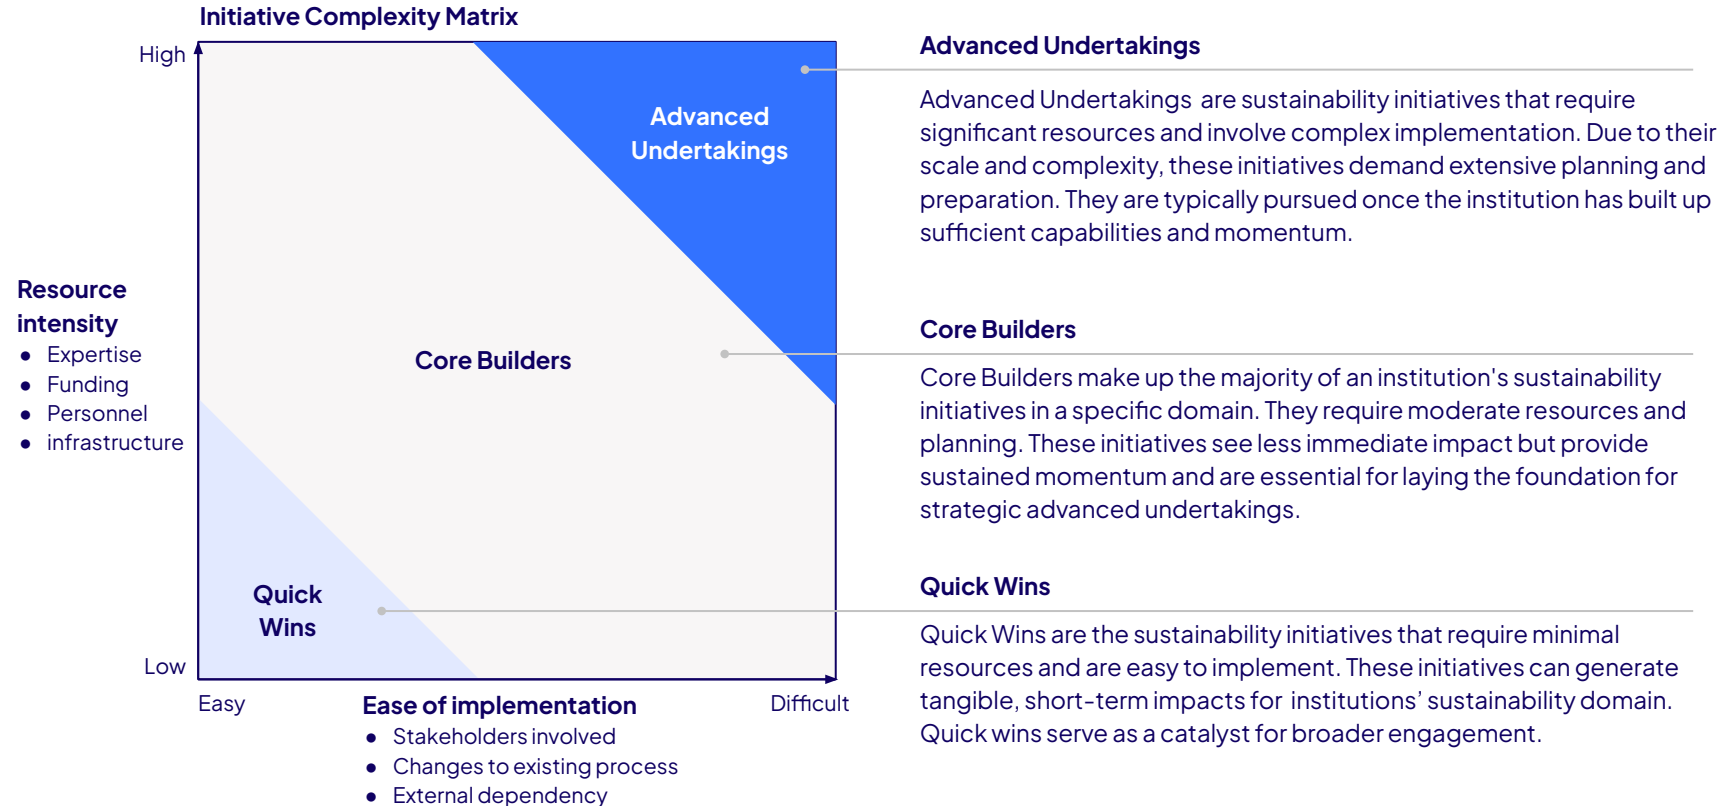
Initiative Complexity Matrix

High

Low

Resource intensity
- Expertise
- Funding
- Personnel
- infrastructure

Advanced Undertakings

Core Builders

Quick Wins

Easy

Ease of implementation
- Stakeholders involved
- Changes to existing process
- External dependency

Difficult

Advanced Undertakings

Advanced Undertakings are sustainability initiatives that require significant resources and involve complex implementation. Due to their scale and complexity, these initiatives demand extensive planning and preparation. They are typically pursued once the institution has built up sufficient capabilities and momentum.

Core Builders

Core Builders make up the majority of an institution's sustainability initiatives in a specific domain. They require moderate resources and planning. These initiatives see less immediate impact but provide sustained momentum and are essential for laying the foundation for strategic advanced undertakings.

Quick Wins

Quick Wins are the sustainability initiatives that require minimal resources and are easy to implement. These initiatives can generate tangible, short-term impacts for institutions' sustainability domain. Quick wins serve as a catalyst for broader engagement.